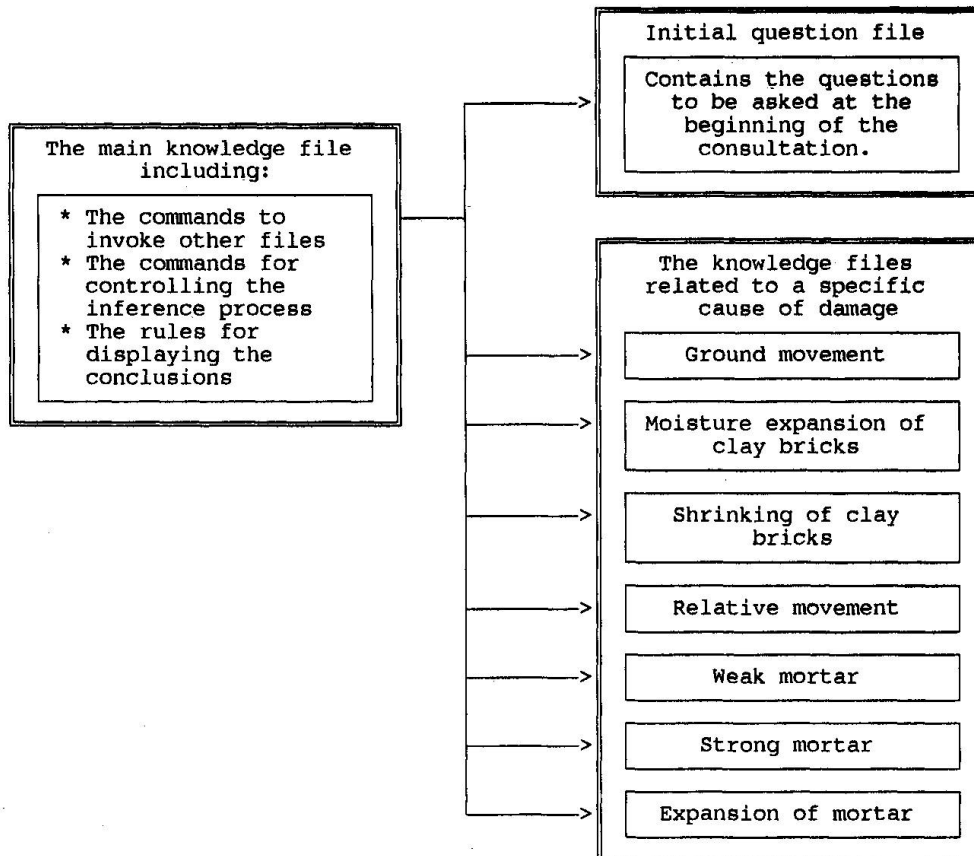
The main knowledge file including:

* The commands to invoke other files
* The commands for controlling the inference process
* The rules for displaying the conclusions

Initial question file

Contains the questions to be asked at the beginning of the consultation.

The knowledge files related to a specific cause of damage

Ground movement

Moisture expansion of clay bricks

Shrinking of clay bricks

Relative movement

Weak mortar

Strong mortar

Expansion of mortar